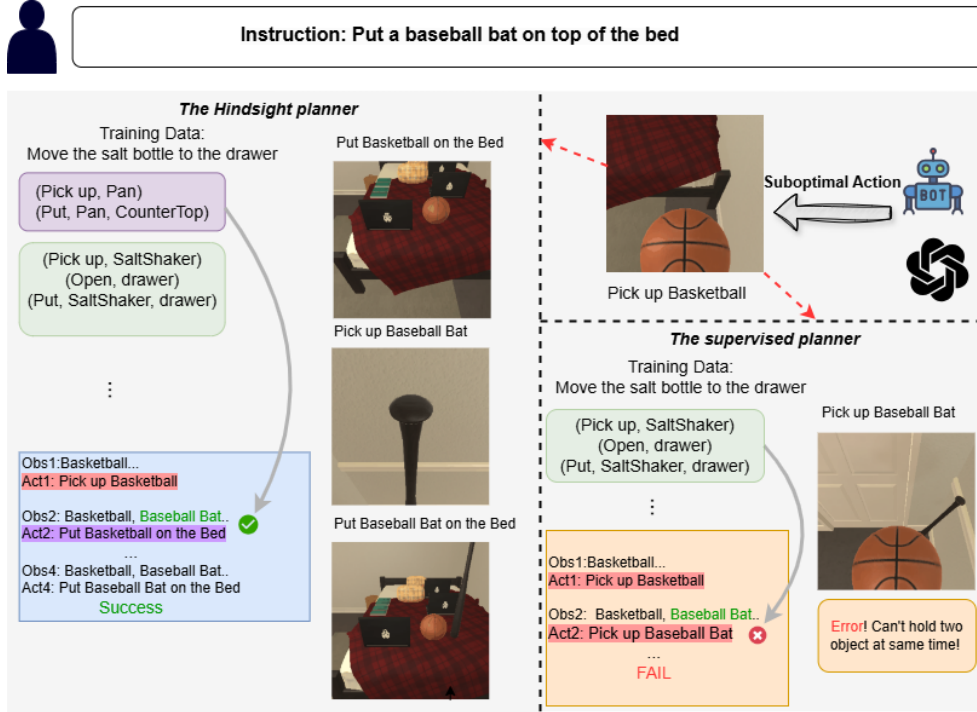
Instruction: Put a baseball bat on top of the bed

The Hindsight planner

Training Data:
Move the salt bottle to the drawer

(Pick up, Pan)
(Put, Pan, CounterTop)

(Pick up, SaltShaker)
(Open, drawer)
(Put, SaltShaker, drawer)

⋮

Obs1:Basketball...
Act1: Pick up Basketball

Obs2: Basketball, Baseball Bat..
Act2: Put Basketball on the Bed
...
Obs4: Basketball, Baseball Bat..
Act4: Put Baseball Bat on the Bed
Success

Put Basketball on the Bed

Pick up Baseball Bat

Put Baseball Bat on the Bed

Suboptimal Action

BOT

Pick up Basketball

The supervised planner

Training Data:
Move the salt bottle to the drawer

(Pick up, SaltShaker)
(Open, drawer)
(Put, SaltShaker, drawer)

⋮

Obs1:Basketball...
Act1: Pick up Basketball

Obs2: Basketball, Baseball Bat..
Act2: Pick up Baseball Bat
...
FAIL

Pick up Baseball Bat

Error! Can't hold two object at same time!